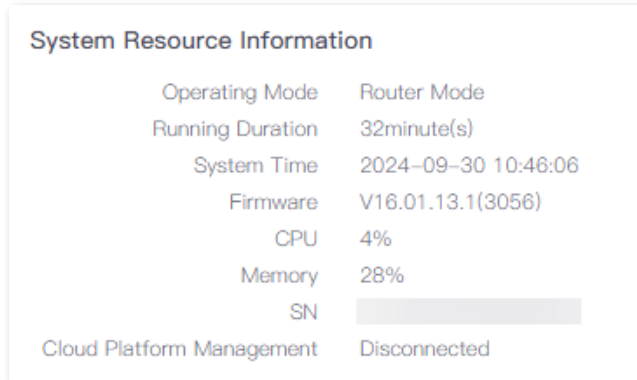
System Resource Information

| | |
|---|---|
| Operating Mode | Router Mode |
| Running Duration | 32minute(s) |
| System Time | 2024-09-30 10:46:06 |
| Firmware | V16.01.13.1(3056) |
| CPU | 4% |
| Memory | 28% |
| SN | |
| Cloud Platform Management | Disconnected |